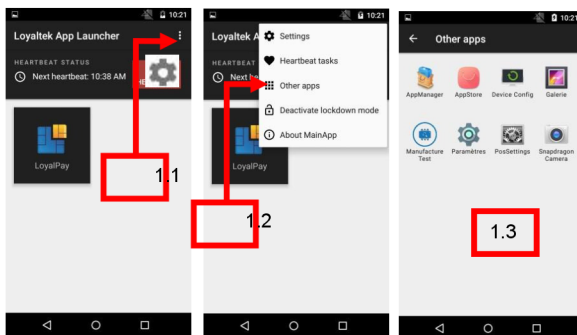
10:21

Loyaltek App Launcher

HEARTBEAT STATUS

Next heartbeat: 10:38 AM

LoyalPay

1.1

10:21

Loyaltek A

HEARTBEAT

Next h

LoyalPay

Settings

Heartbeat tasks

Other apps

Deactivate lockdown mode

About MainApp

1.2

10:21

Other apps

AppManager

AppStore

Device Config

Galerie

Manufacture Test

Paramètres

PosSettings

Snapdragon Camera

1.3